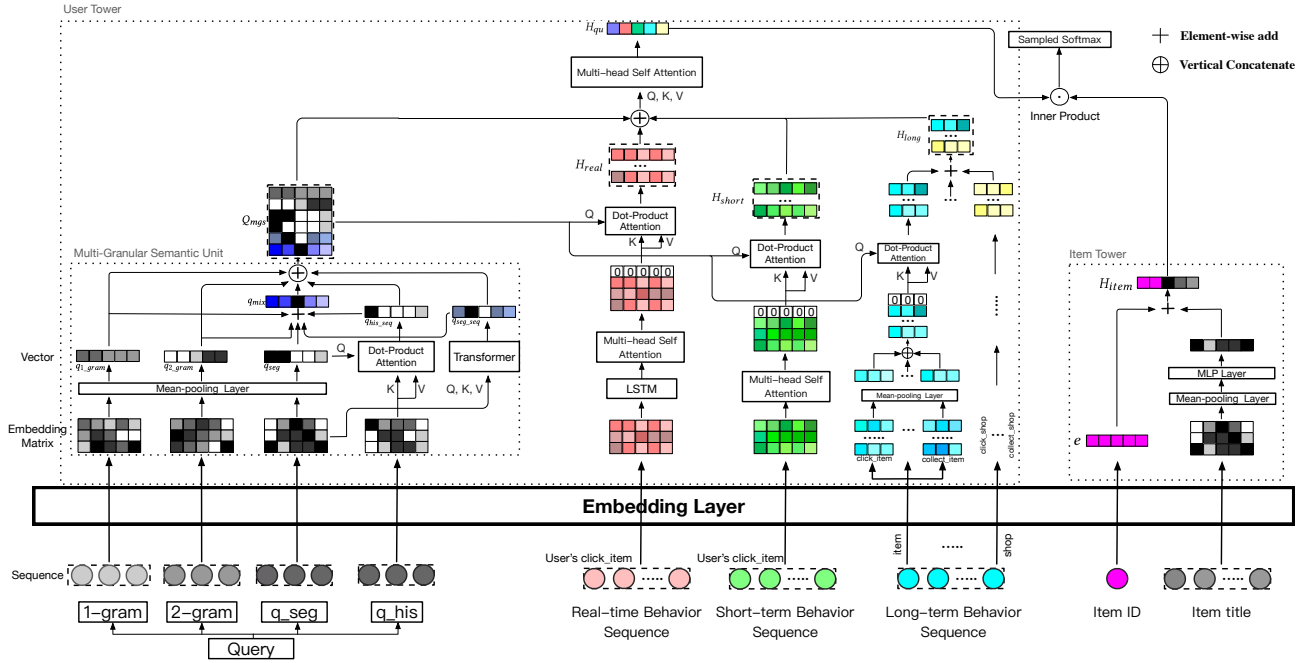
User Tower

$H_{qu}$

Multi-head Self Attention

Q, K, V

Sampled Softmax

+ Element-wise add

$\oplus$ Vertical Concatenate

Inner Product

$H_{real}$

$H_{long}$

$H_{short}$

$Q_{mgs}$

Q

Dot-Product Attention

K V

Q

Dot-Product Attention

K V

Q

Dot-Product Attention

K V

Multi-Granular Semantic Unit

$q_{mix}$

$q_{his\_seq}$

$q_{seg\_seq}$

Vector

$q_{1\_gram}$

$q_{2\_gram}$

$q_{seg}$

Q

Dot-Product Attention

K V

Transformer

Q, K, V

Mean-pooling Layer

Embedding Matrix

0 0 0 0 0

Multi-head Self Attention

LSTM

0 0 0 0 0

Multi-head Self Attention

0 0 0

Mean-pooling Layer

click_item

collect_item

click_shop

collect_shop

Item Tower

$H_{item}$

MLP Layer

Mean-pooling Layer

$e$

Embedding Layer

User's click_item

User's click_item

item

shop

Sequence

1-gram

2-gram

q_seg

q_his

Query

Real-time Behavior Sequence

Short-term Behavior Sequence

Long-term Behavior Sequence

Item ID

Item title